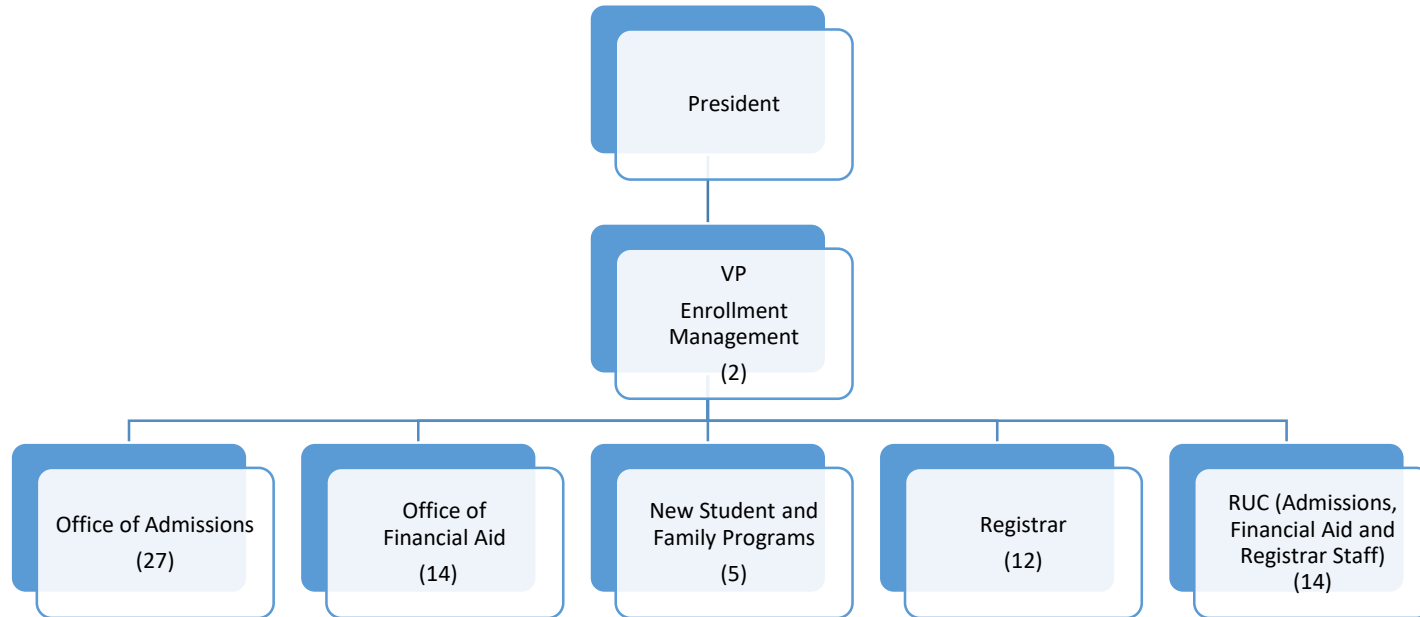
President

VP
Enrollment Management
(2)

Office of Admissions
(27)

Office of Financial Aid
(14)

New Student and Family Programs
(5)

Registrar
(12)

RUC (Admissions, Financial Aid and Registrar Staff)
(14)